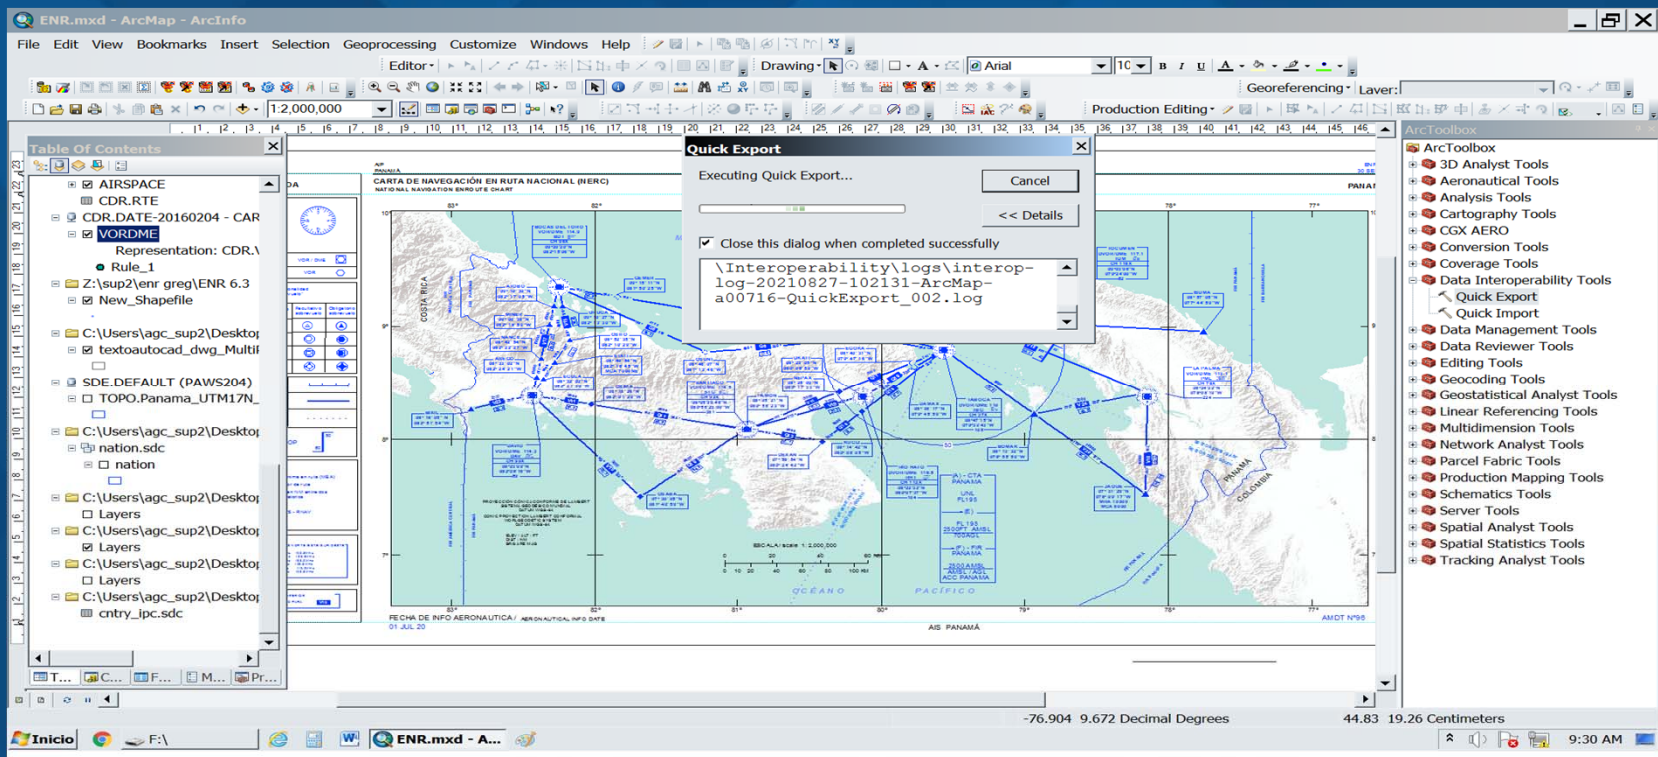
ENR.mxd - ArcMap - ArcInfo

File Edit View Bookmarks Insert Selection Geoprocessing Customize Windows Help

Editor · Drawing · Arial 10 B I U A

Georeferencing · Layer:

1:2,000,000

Production Editing ·

Table Of Contents

AIRSPACE
CDR.RTE
CDR.DATE-20160204 - CAR
VORDME
Representation: CDR.\
Rule_1
Z:\sup2\enr greg\ENR 6.3
New_Shapefile
C:\Users\agc_sup2\Desktop
textoautocad_dwg_MultiF
SDE.DEFAULT (PAWS204)
TOPO.Panama_UTM17N_
C:\Users\agc_sup2\Desktop
nation.sdc
nation
C:\Users\agc_sup2\Desktop
Layers
C:\Users\agc_sup2\Desktop
Layers
C:\Users\agc_sup2\Desktop
Layers
C:\Users\agc_sup2\Desktop
cntry_ipc.sdc

T... C... F... M... Pr...

CARTA DE NAVEGACIÓN EN RUTA NACIONAL (NERC)
NATIONAL NAVIGATION ENROUTE CHART

PANAMA

COSTA RICA

COLOMBIA

OCÉANO PACÍFICO

FECHA DE INFO AERONAUTICA / AERONAUTICAL INFO DATE
01 JUL 20

AIS PANAMÁ

AMDT Nº98

Quick Export

Executing Quick Export...

Cancel

<< Details

Close this dialog when completed successfully

\Interoperability\logs\interop-log-20210827-102131-ArcMap-a00716-QuickExport_002.log

ArcToolbox
ArcToolbox
3D Analyst Tools
Aeronautical Tools
Analysis Tools
Cartography Tools
CGX AERO
Conversion Tools
Coverage Tools
Data Interoperability Tools
Quick Export
Quick Import
Data Management Tools
Data Reviewer Tools
Editing Tools
Geocoding Tools
Geostatistical Analyst Tools
Linear Referencing Tools
Multidimension Tools
Network Analyst Tools
Parcel Fabric Tools
Production Mapping Tools
Schematics Tools
Server Tools
Spatial Analyst Tools
Spatial Statistics Tools
Tracking Analyst Tools

-76.904 9.672 Decimal Degrees 44.83 19.26 Centimeters

Inicio F:\ ENR.mxd - A... 9:30 AM